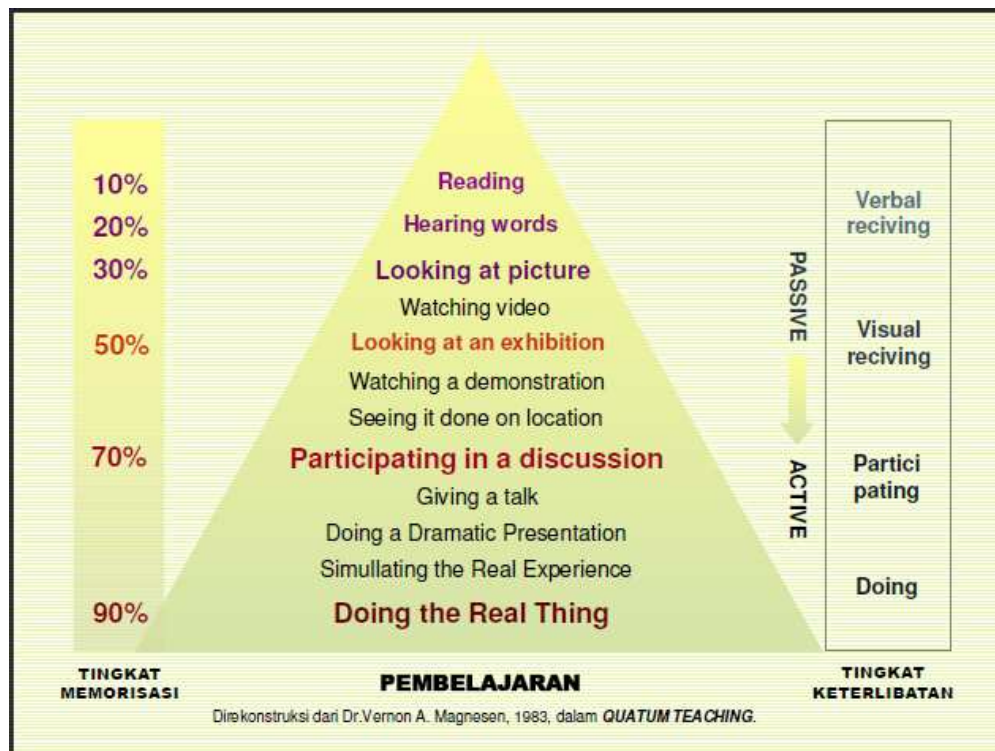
10%
20%
30%
50%
70%
90%

Reading
Hearing words
Looking at picture
Watching video
Looking at an exhibition
Watching a demonstration
Seeing it done on location
Participating in a discussion
Giving a talk
Doing a Dramatic Presentation
Simullating the Real Experience
Doing the Real Thing

PASSIVE
ACTIVE

Verbal reciving
Visual reciving
Partici pating
Doing

TINGKAT MEMORISASI
PEMBELAJARAN
TINGKAT KETERLIBATAN

Direkonstruksi dari Dr.Vernon A. Magnesen, 1983, dalam QUATUM TEACHING.